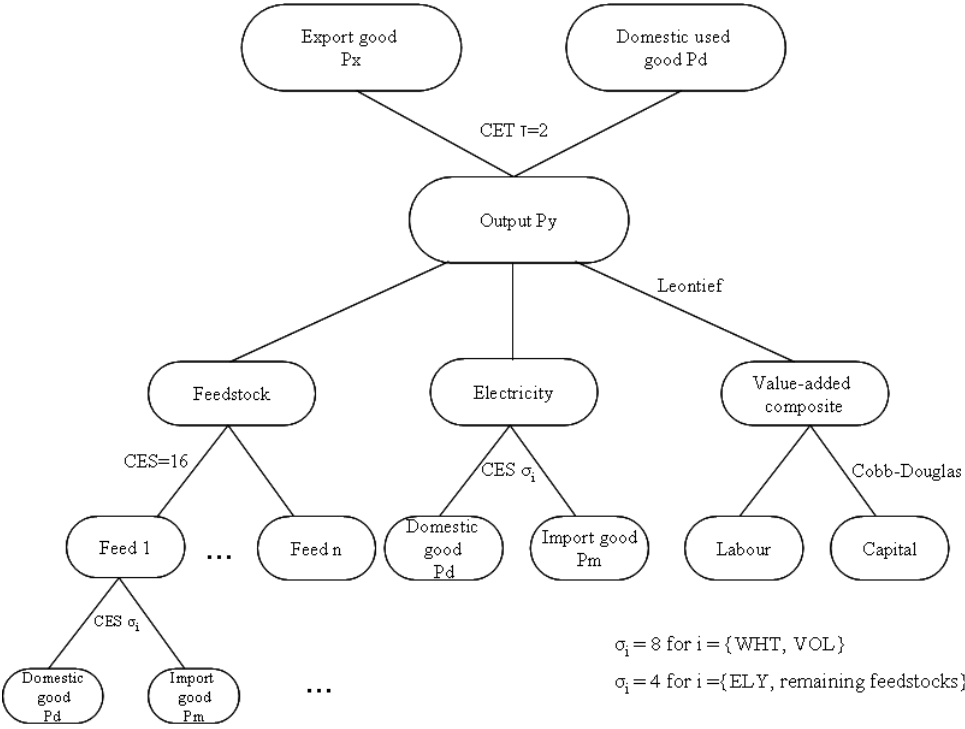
Export good Px

Domestic used good Pd

CET $\tau$=2

Output Py

Leontief

Feedstock

Electricity

Value-added composite

CES=16

CES $\sigma_i$

Cobb-Douglas

Feed 1

...

Feed n

Domestic good Pd

Import good Pm

Labour

Capital

CES $\sigma_i$

Domestic good Pd

Import good Pm

...

$\sigma_i = 8$ for i = {WHT, VOL}

$\sigma_i = 4$ for i ={ELY, remaining feedstocks}